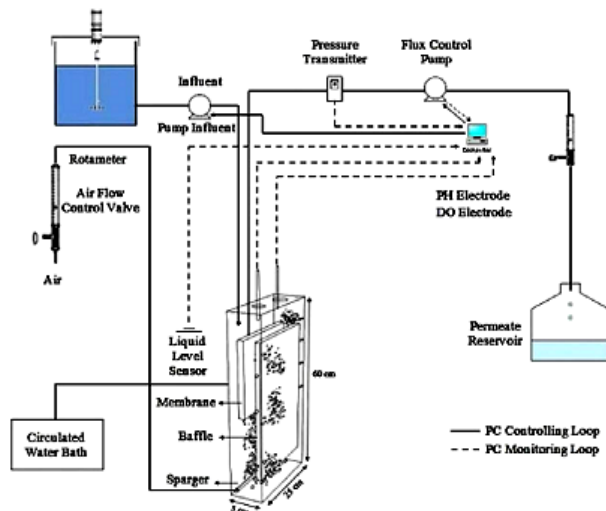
Influent

Pump Influent

Pressure Transmitter

Flux Control Pump

Controller

Rotameter

Air Flow Control Valve

Air

PH Electrode

DO Electrode

Liquid Level Sensor

60 cm

Permeate Reservoir

Membrane

Baffle

Sparger

Circulated Water Bath

25 cm

5 cm

— PC Controlling Loop

- - - PC Monitoring Loop